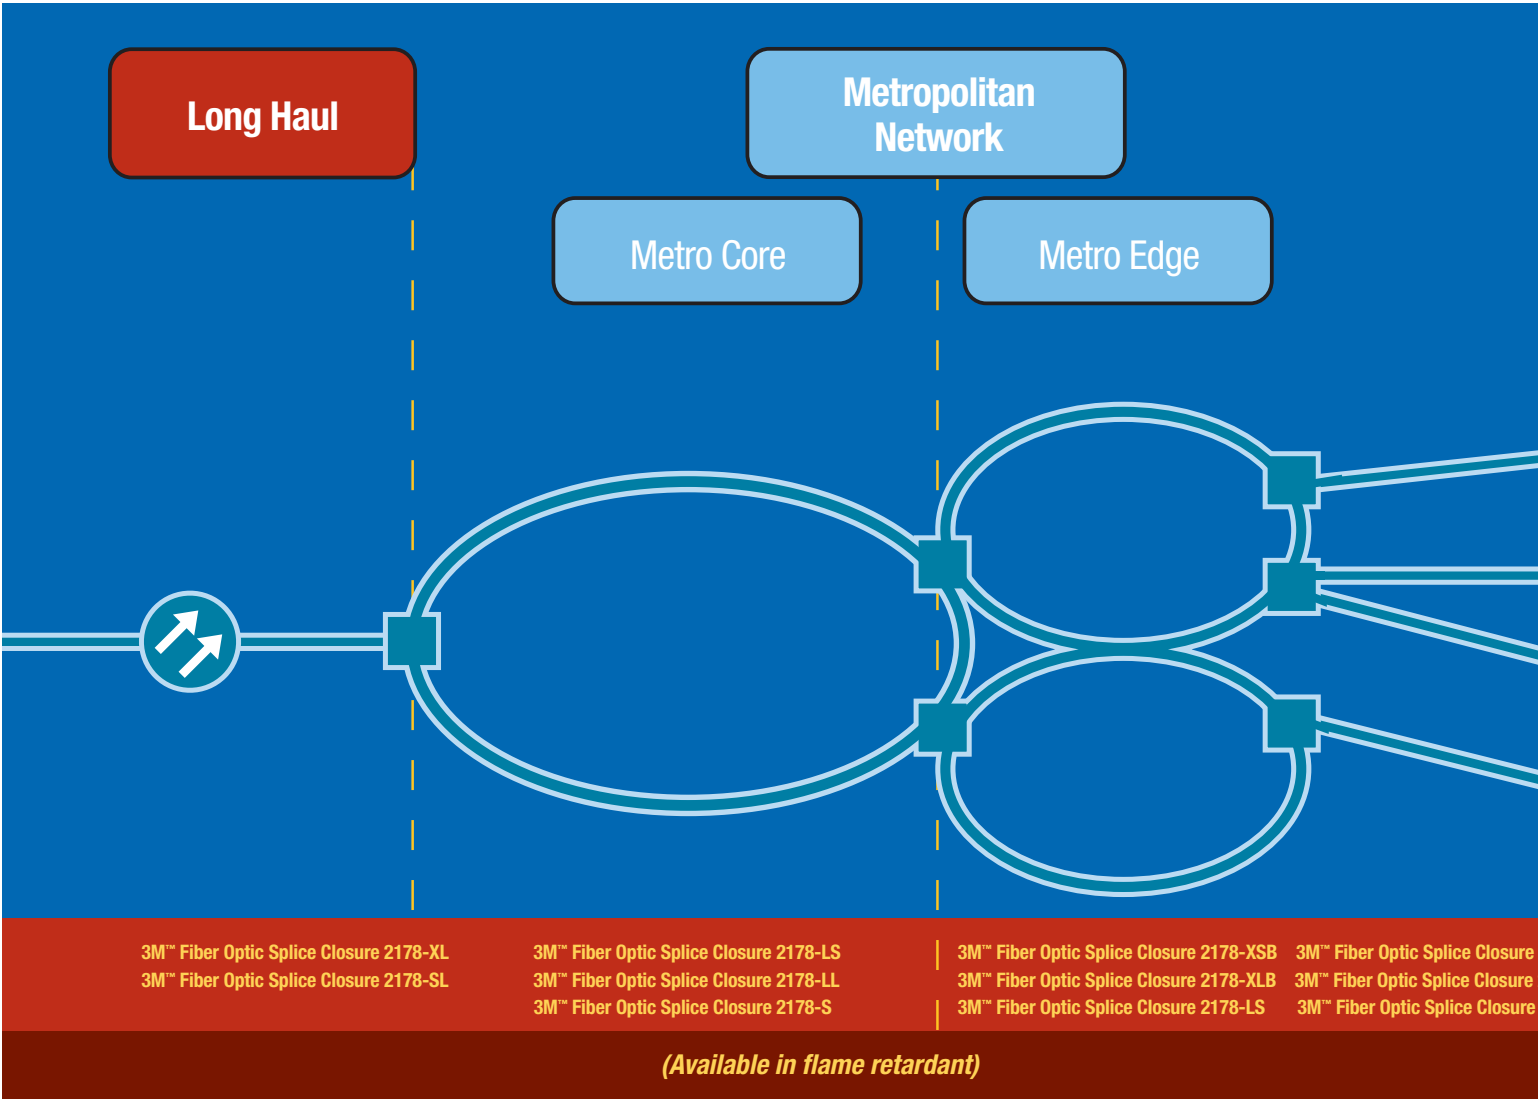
Long Haul

Metropolitan Network

Metro Core

Metro Edge

3M™ Fiber Optic Splice Closure 2178-XL
3M™ Fiber Optic Splice Closure 2178-SL

3M™ Fiber Optic Splice Closure 2178-LS
3M™ Fiber Optic Splice Closure 2178-LL
3M™ Fiber Optic Splice Closure 2178-S

3M™ Fiber Optic Splice Closure 2178-XSB
3M™ Fiber Optic Splice Closure 2178-XLB
3M™ Fiber Optic Splice Closure 2178-LS

3M™ Fiber Optic Splice Closure
3M™ Fiber Optic Splice Closure
3M™ Fiber Optic Splice Closure

(Available in flame retardant)